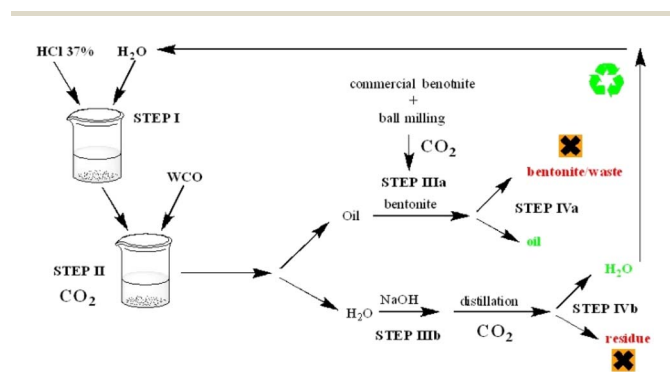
HCl 37%
$H_2O$
STEP I
WCO
STEP II
$CO_2$
commercial benotnite
+
ball milling
$CO_2$
STEP IIIa
Oil
bentonite
bentonite/waste
STEP IVa
oil
$H_2O$
NaOH
STEP IIIb
distillation
$CO_2$
$H_2O$
STEP IVb
residue